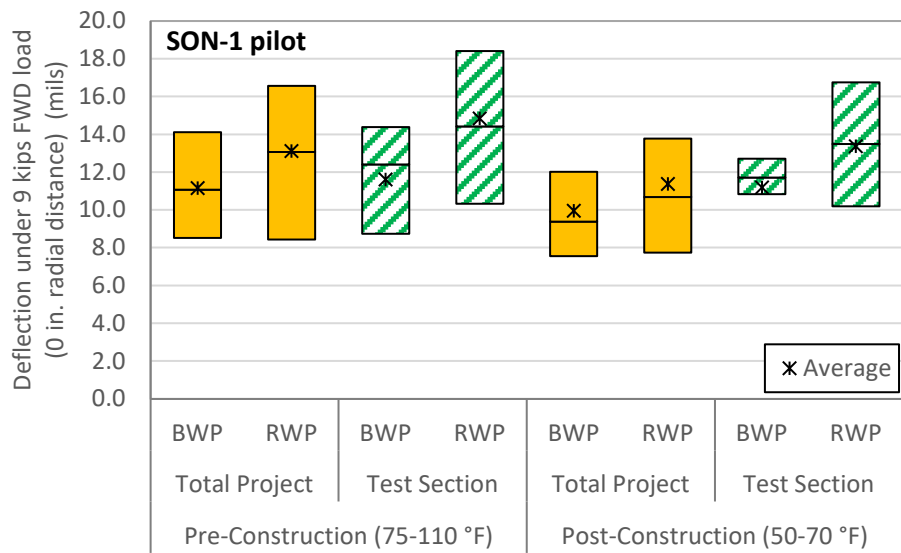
SON-1 pilot

Deflection under 9 kips FWD load (0 in. radial distance) (mils)

20.0
18.0
16.0
14.0
12.0
10.0
8.0
6.0
4.0
2.0
0.0

Average

BWP RWP BWP RWP BWP RWP BWP RWP
Total Project Test Section Total Project Test Section
Pre-Construction (75-110 °F) Post-Construction (50-70 °F)